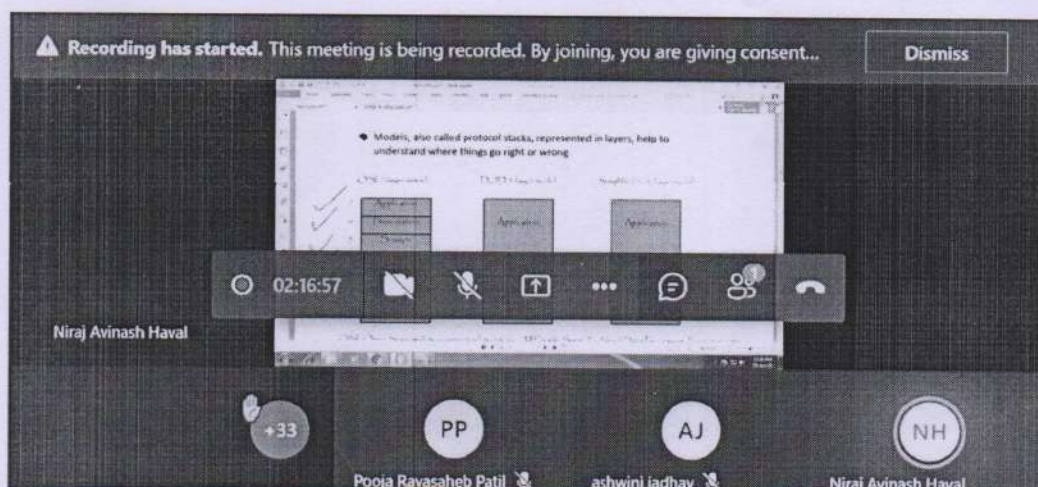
Recording has started. This meeting is being recorded. By joining, you are giving consent...

Dismiss

• Models, also called protocol stacks, represented in layers, help to understand where things go right or wrong

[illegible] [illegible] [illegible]

Application

Application

Application

02:16:57

Niraj Avinash Haval

+33

PP

Pooja Ravasaheb Patil

AJ

ashwini jadhav

NH

Niraj Avinash Haval